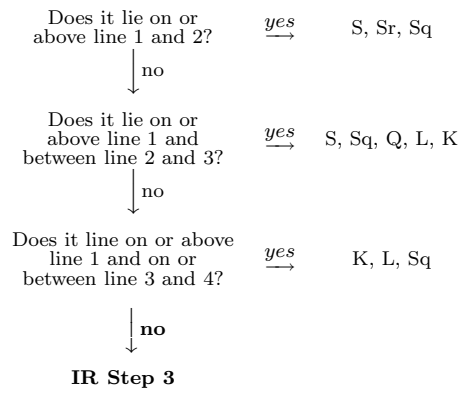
Does it lie on or above line 1 and 2? $\xrightarrow{yes}$ S, Sr, Sq

no

Does it lie on or above line 1 and between line 2 and 3? $\xrightarrow{yes}$ S, Sq, Q, L, K

no

Does it line on or above line 1 and on or between line 3 and 4? $\xrightarrow{yes}$ K, L, Sq

**no**

**IR Step 3**